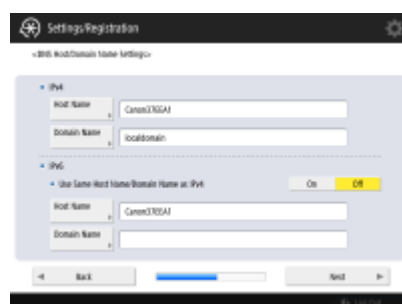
Settings/Registration

<DNS Host/Domain Name Settings>

IPv4

Host Name

Canon37EEA1

Domain Name

localdomain

IPv6

Use Same Host Name/Domain Name as IPv4

On

Off

Host Name

Canon37EEA1

Domain Name

Back

Next

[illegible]